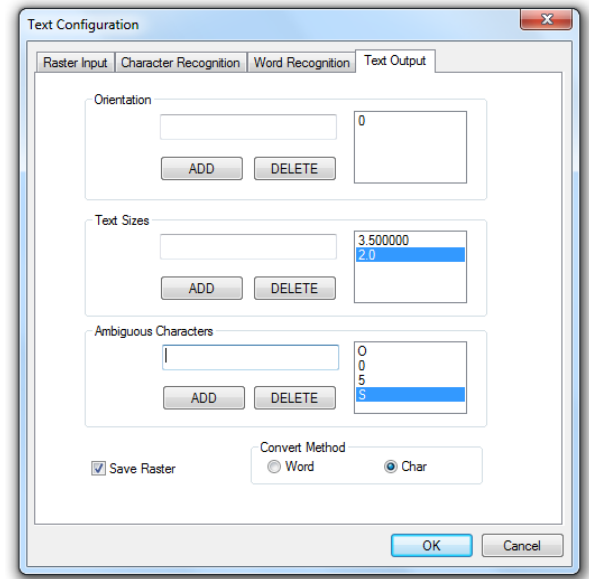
Text Configuration

Raster Input | Character Recognition | Word Recognition | Text Output

Orientation

ADD DELETE

0

Text Sizes

ADD DELETE

3.500000
2.0

Ambiguous Characters

ADD DELETE

O
0
5
S

Save Raster

Convert Method
Word
Char

OK
Cancel